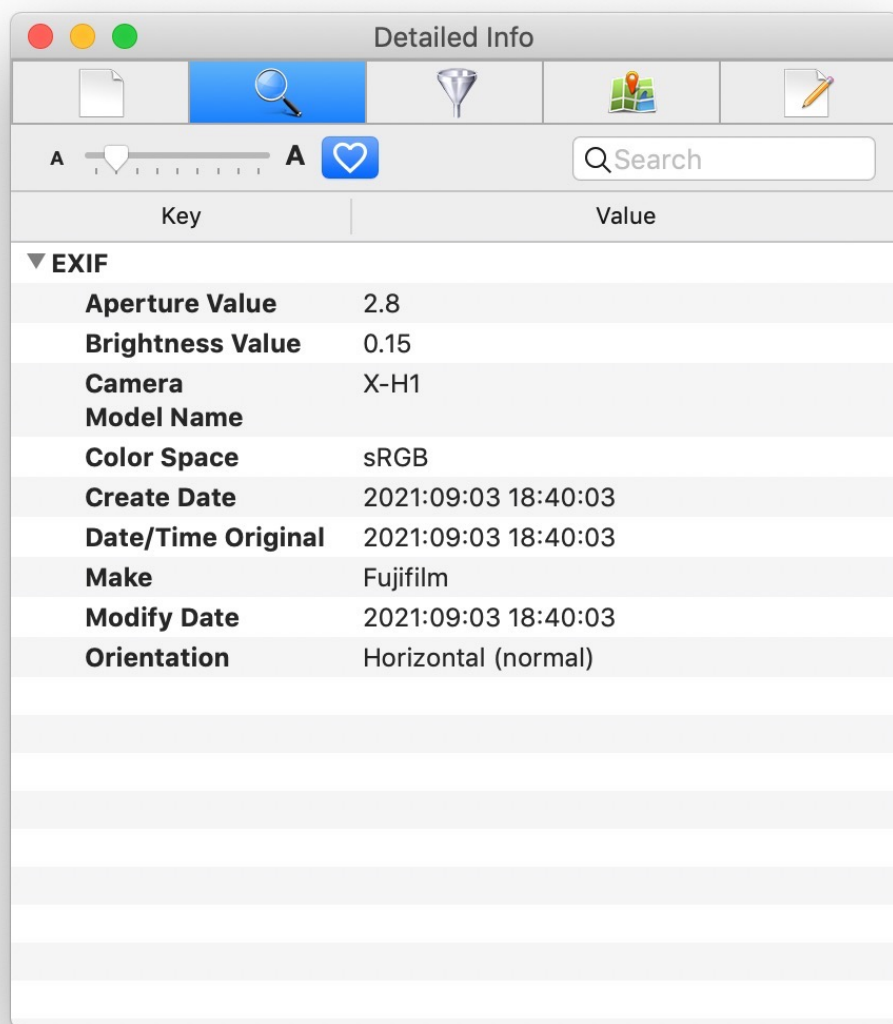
Detailed Info

A A

Search

| Key | Value |
|---|---|
| ▼ EXIF | |
| Aperture Value | 2.8 |
| Brightness Value | 0.15 |
| Camera Model Name | X-H1 |
| Color Space | sRGB |
| Create Date | 2021:09:03 18:40:03 |
| Date/Time Original | 2021:09:03 18:40:03 |
| Make | Fujifilm |
| Modify Date | 2021:09:03 18:40:03 |
| Orientation | Horizontal (normal) |